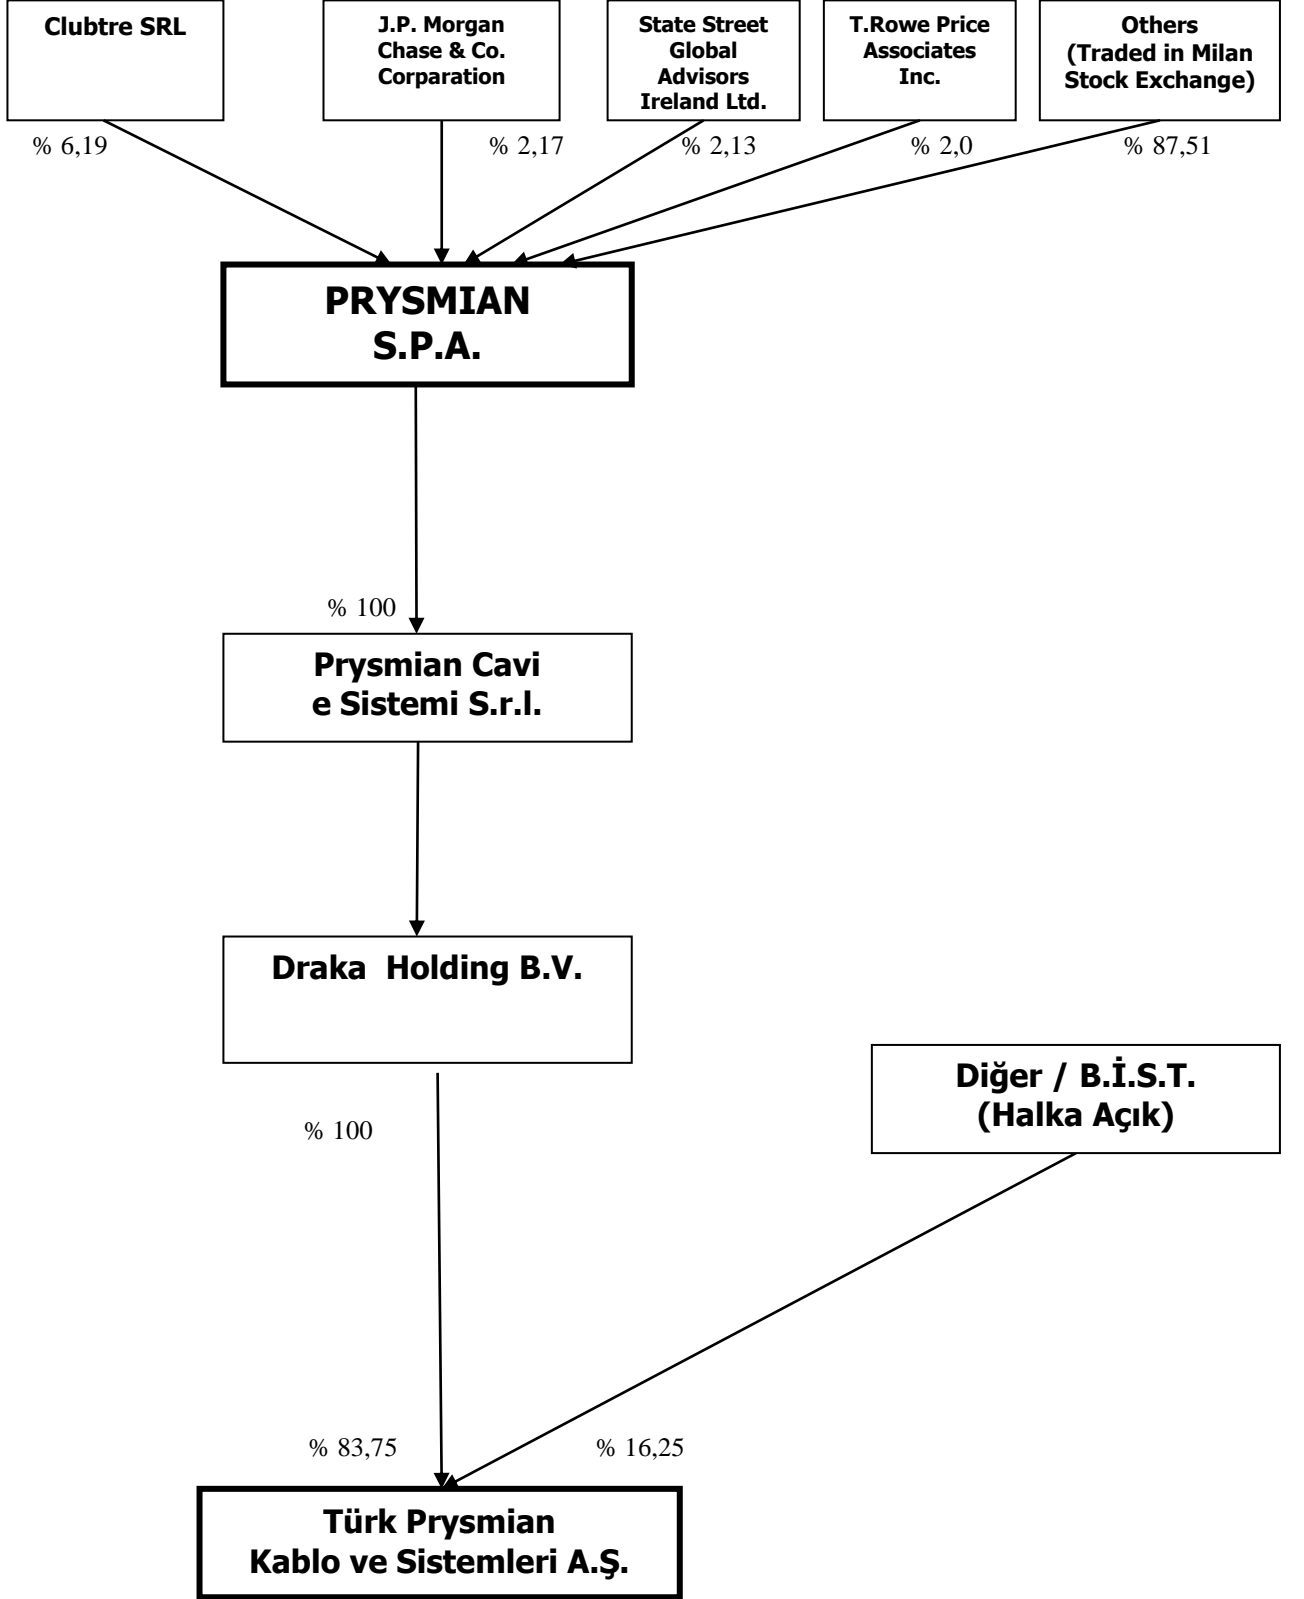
Clubtre SRL

J.P. Morgan Chase & Co. Corparation

State Street Global Advisors Ireland Ltd.

T.Rowe Price Associates Inc.

Others (Traded in Milan Stock Exchange)

% 6,19

% 2,17

% 2,13

% 2,0

% 87,51

PRYSMIAN S.P.A.

% 100

Prysmian Cavi e Sistemi S.r.l.

Draka Holding B.V.

% 100

Diğer / B.İ.S.T. (Halka Açık)

% 83,75

% 16,25

Türk Prysmian Kablo ve Sistemleri A.Ş.